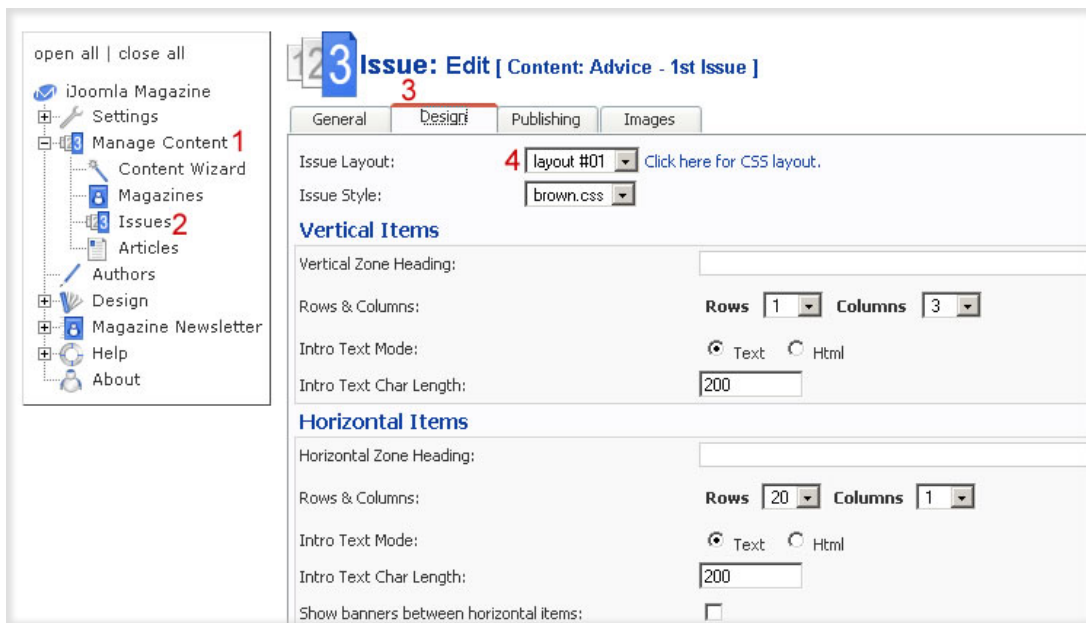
open all | close all

iJoomla Magazine
Settings
Manage Content 1
Content Wizard
Magazines
Issues 2
Articles
Authors
Design
Magazine Newsletter
Help
About

123 Issue: Edit [ Content: Advice - 1st Issue ]

3

| General | Design | Publishing | Images |
|---|---|---|---|

Issue Layout: 4 layout #01 Click here for CSS layout.
Issue Style: brown.css

Vertical Items

Vertical Zone Heading:
Rows & Columns: Rows 1 Columns 3
Intro Text Mode: Text Html
Intro Text Char Length: 200

Horizontal Items

Horizontal Zone Heading:
Rows & Columns: Rows 20 Columns 1
Intro Text Mode: Text Html
Intro Text Char Length: 200
Show banners between horizontal items: